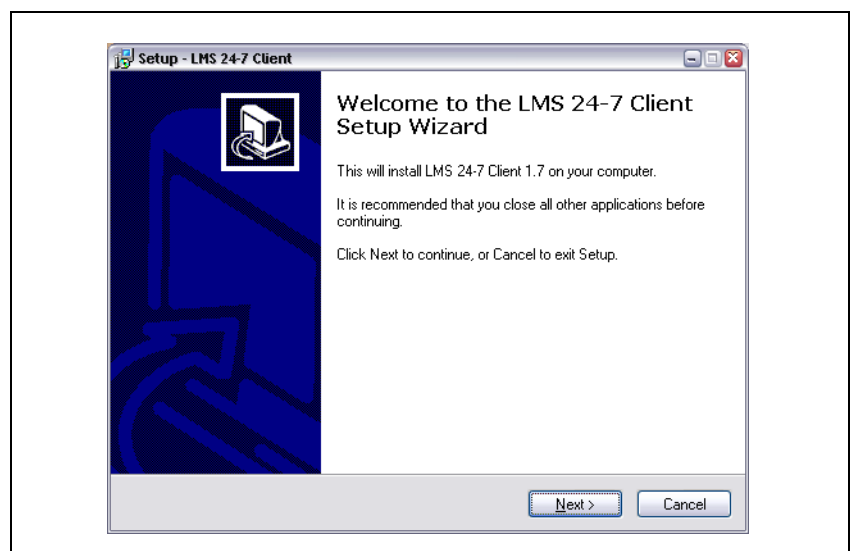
Setup - LMS 24-7 Client

Welcome to the LMS 24-7 Client Setup Wizard

This will install LMS 24-7 Client 1.7 on your computer.

It is recommended that you close all other applications before continuing.

Click Next to continue, or Cancel to exit Setup.

Next >

Cancel